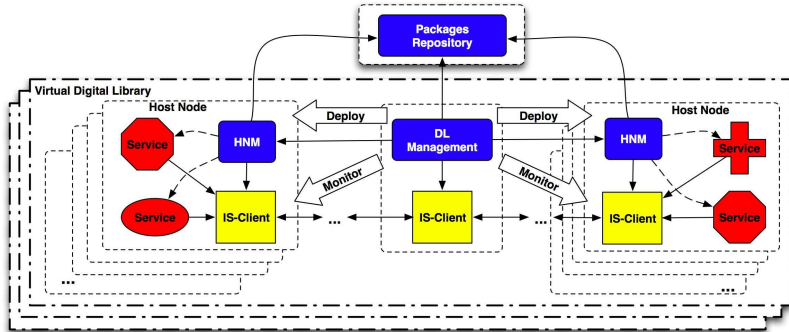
Packages Repository

Virtual Digital Library

Host Node

Deploy

Deploy

Host Node

Service

HNM

DL Management

HNM

Service

Monitor

Monitor

Service

IS-Client

...

IS-Client

...

IS-Client

Service

...

...